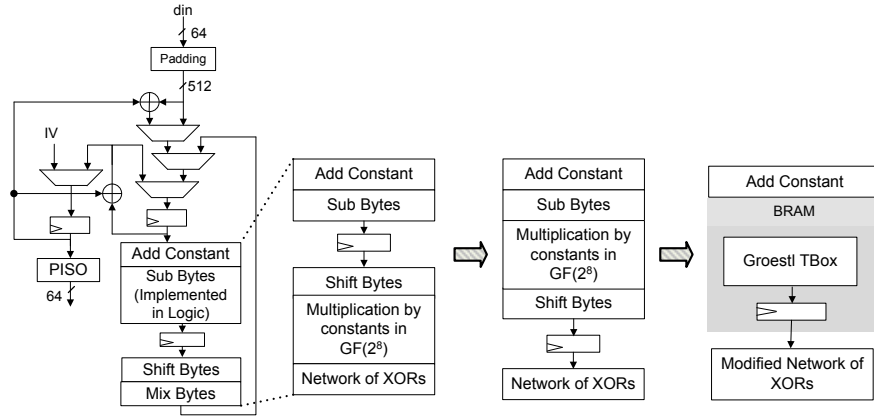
din
64
Padding
512
IV
PISO
64
Add Constant
Sub Bytes (Implemented in Logic)
Shift Bytes
Mix Bytes

Add Constant
Sub Bytes
Shift Bytes
Multiplication by constants in GF($2^8$)
Network of XORs

Add Constant
Sub Bytes
Multiplication by constants in GF($2^8$)
Shift Bytes
Network of XORs

Add Constant
BRAM
Groestl TBox
Modified Network of XORs